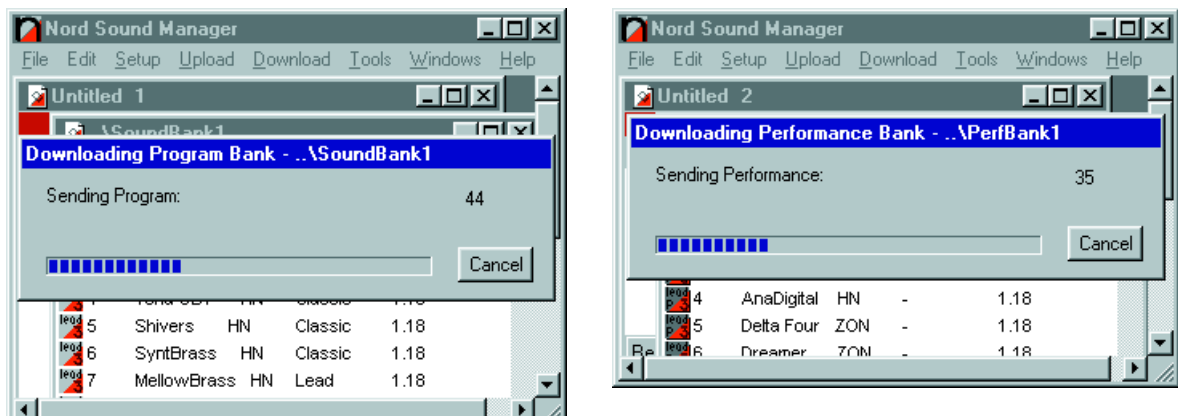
Nord Sound Manager

File Edit Setup Upload Download Tools Windows Help

Untitled 1

..\SoundBank1

Downloading Program Bank - ..\SoundBank1

Sending Program: 44

Cancel

| | | | | |
|---|---|---|---|---|
| lead 4 | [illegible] | HN | Classic | 1.18 |
| lead 5 | Shivers | HN | Classic | 1.18 |
| lead 6 | SyntBrass | HN | Classic | 1.18 |
| lead 7 | MellowBrass | HN | Lead | 1.18 |

Nord Sound Manager

File Edit Setup Upload Download Tools Windows Help

Untitled 2

Downloading Performance Bank - ..\PerfBank1

Sending Performance: 35

Cancel

| | | | | |
|---|---|---|---|---|
| lead 4 | AnaDigital | HN | - | 1.18 |
| lead 5 | Delta Four | ZON | - | 1.18 |
| lead 6 | Dreamer | ZON | - | 1.18 |

Re